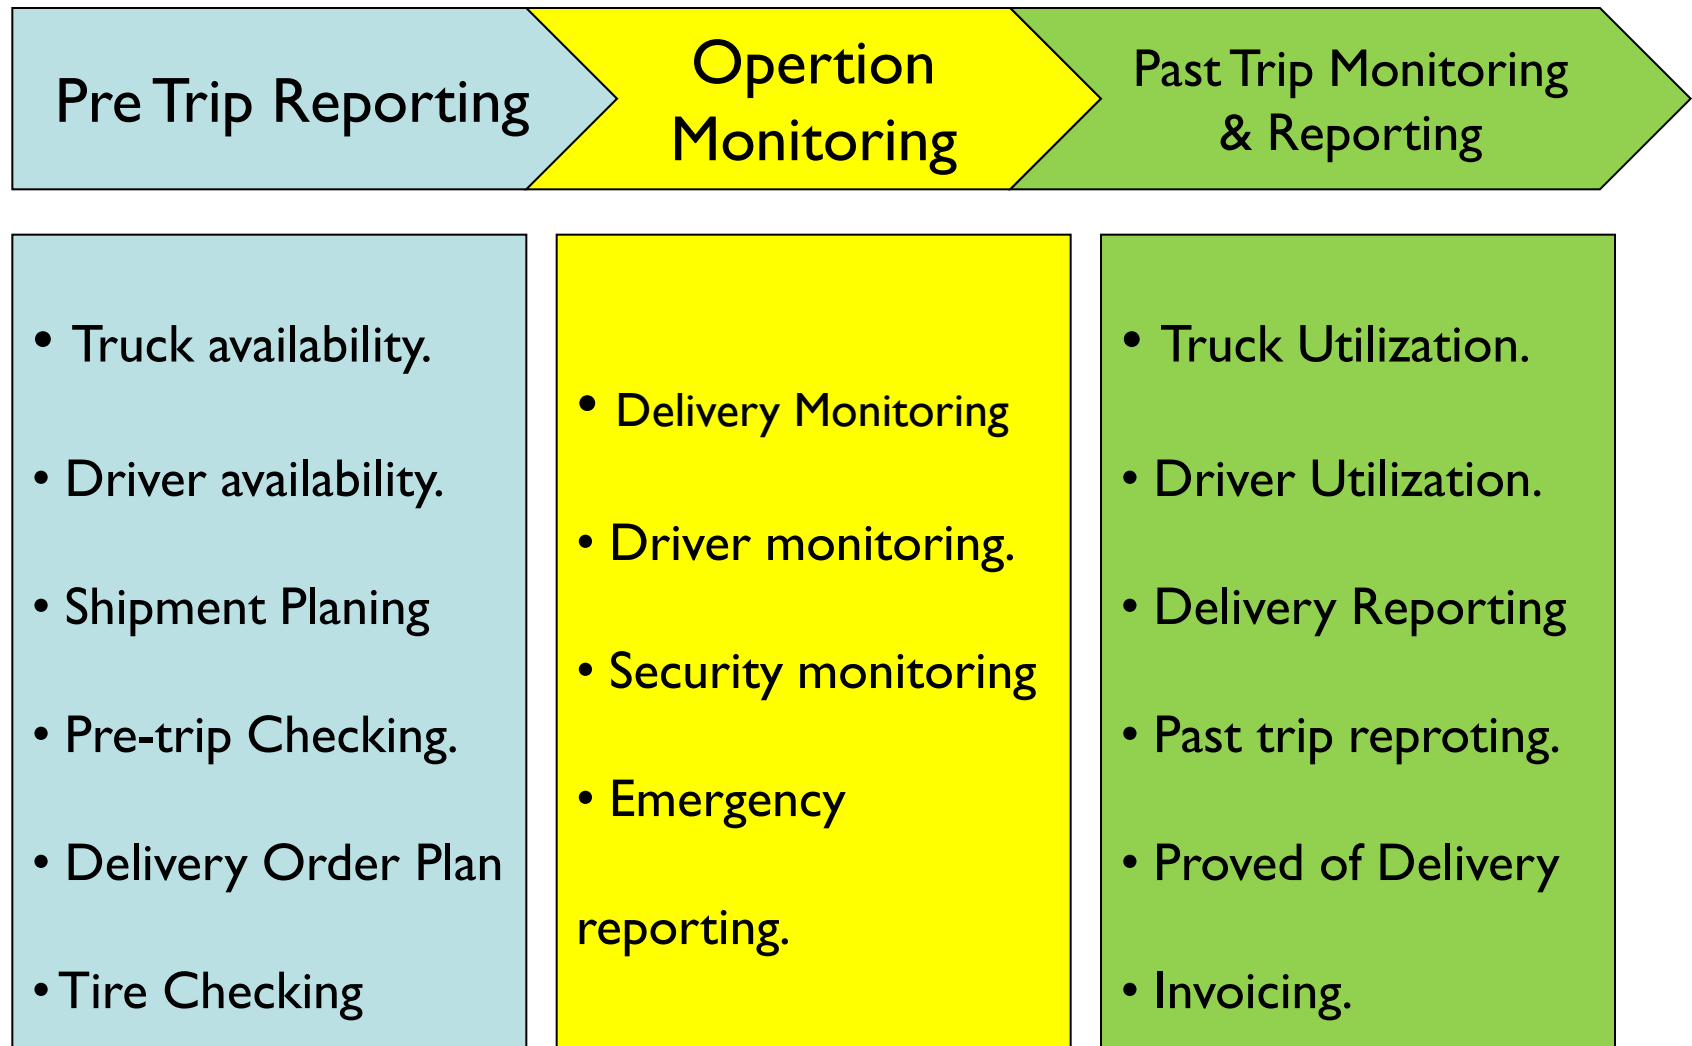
Pre Trip Reporting

Opertion Monitoring

Past Trip Monitoring & Reporting

• Truck availability.

• Driver availability.

• Shipment Planing

• Pre-trip Checking.

• Delivery Order Plan

• Tire Checking

• Delivery Monitoring

• Driver monitoring.

• Security monitoring

• Emergency

reporting.

• Truck Utilization.

• Driver Utilization.

• Delivery Reporting

• Past trip reproting.

• Proved of Delivery

• Invoicing.